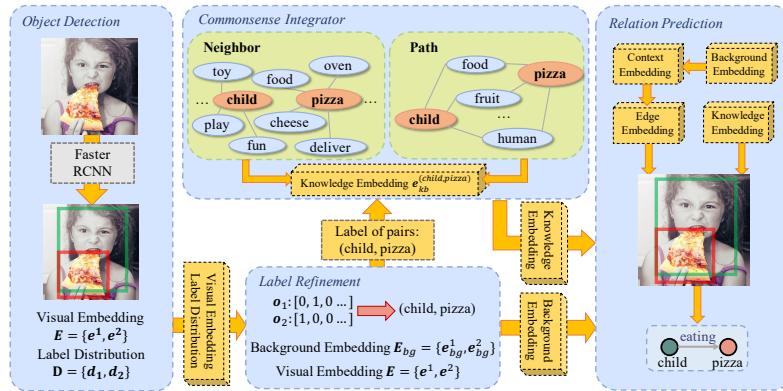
Object Detection

Faster RCNN

Visual Embedding $\boldsymbol{E} = \{\boldsymbol{e^1}, \boldsymbol{e^2}\}$

Label Distribution $\mathbf{D} = \{\boldsymbol{d_1}, \boldsymbol{d_2}\}$

Visual Embedding Label Distribution

Commonsense Integrator

Neighbor

toy
food
oven
...
child
pizza
...
play
cheese
fun
deliver

Path

food
pizza
fruit
child
...
human

Knowledge Embedding $\boldsymbol{e}_{kb}^{(child,pizza)}$

Label of pairs: (child, pizza)

Label Refinement

$\boldsymbol{o_1}$: [0, 1, 0 ...]
$\boldsymbol{o_2}$: [1, 0, 0 ...]
(child, pizza)

Background Embedding $\boldsymbol{E}_{bg} = \{\boldsymbol{e}_{bg}^1, \boldsymbol{e}_{bg}^2\}$

Visual Embedding $\boldsymbol{E} = \{\boldsymbol{e}^1, \boldsymbol{e}^2\}$

Knowledge Embedding

Background Embedding

Relation Prediction

Context Embedding

Background Embedding

Edge Embedding

Knowledge Embedding

eating
child
pizza